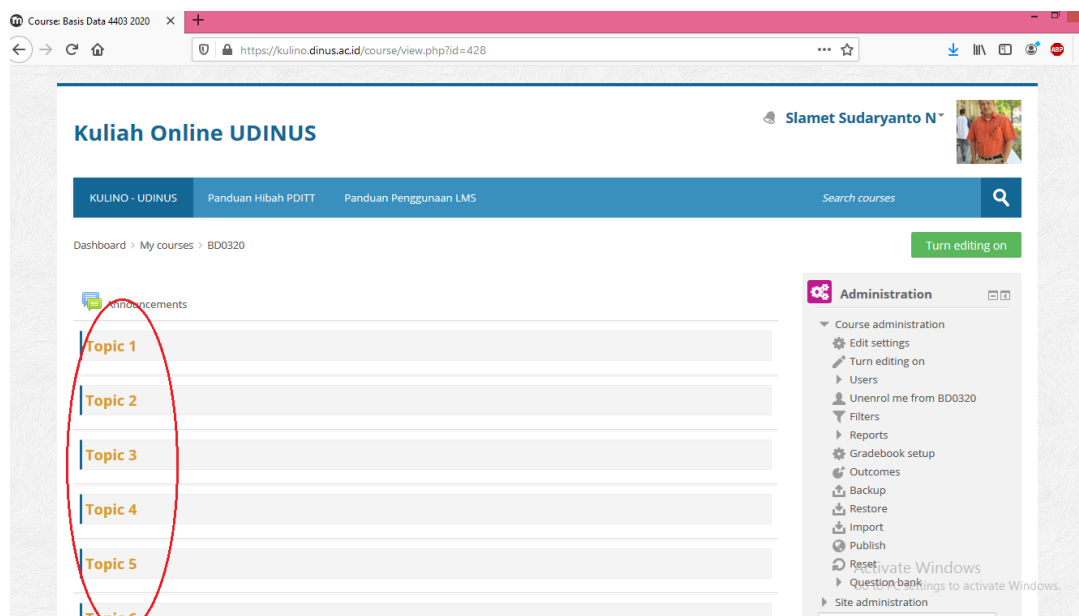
Course: Basis Data 4403 2020 ×

https://kulino.dinus.ac.id/course/view.php?id=428

Kuliah Online UDINUS

Slamet Sudaryanto N

KULINO - UDINUS Panduan Hibah PDITT Panduan Penggunaan LMS Search courses

Dashboard > My courses > BD0320

Turn editing on

Announcements

Topic 1

Topic 2

Topic 3

Topic 4

Topic 5

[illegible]

Administration

Course administration
Edit settings
Turn editing on
Users
Unenrol me from BD0320
Filters
Reports
Gradebook setup
Outcomes
Backup
Restore
Import
Publish
Reset
Question bank
Site administration

Activate Windows
Go to Settings to activate Windows.